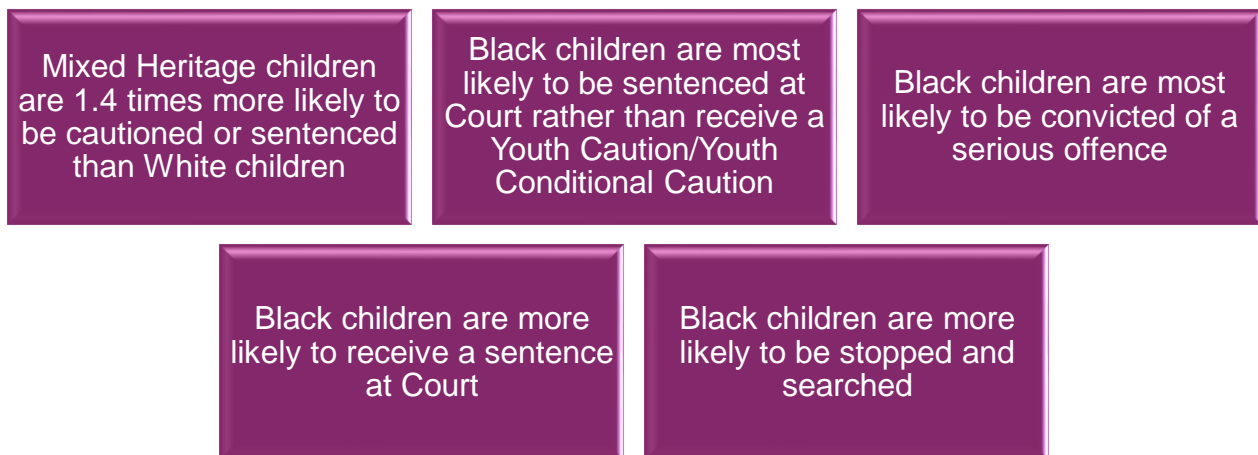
Mixed Heritage children are 1.4 times more likely to be cautioned or sentenced than White children

Black children are most likely to be sentenced at Court rather than receive a Youth Caution/Youth Conditional Caution

Black children are most likely to be convicted of a serious offence

Black children are more likely to receive a sentence at Court

Black children are more likely to be stopped and searched